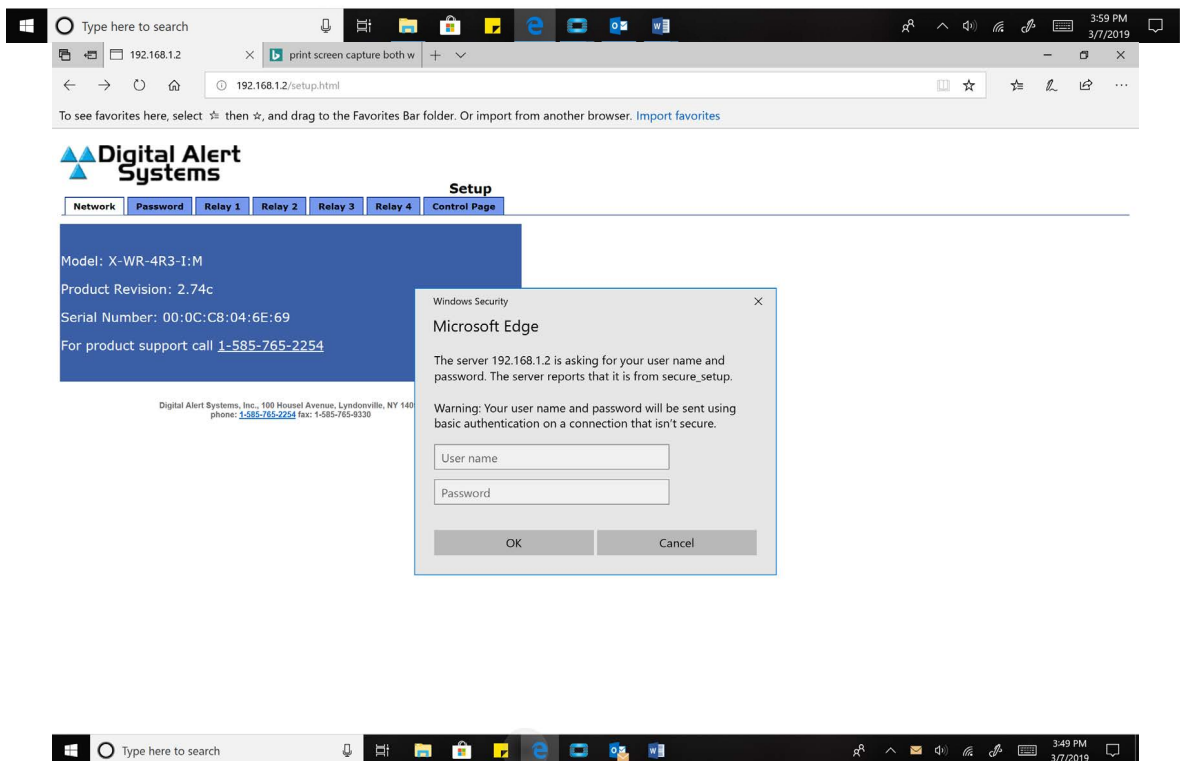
Type here to search

3:59 PM
3/7/2019

192.168.1.2
print screen capture both w

192.168.1.2/setup.html

To see favorites here, select ☆ then ☆, and drag to the Favorites Bar folder. Or import from another browser. Import favorites

Digital Alert Systems

Setup

| Network | Password | Relay 1 | Relay 2 | Relay 3 | Relay 4 | Control Page |
|---|---|---|---|---|---|---|

Model: X-WR-4R3-I:M

Product Revision: 2.74c

Serial Number: 00:0C:C8:04:6E:69

For product support call 1-585-765-2254

Digital Alert Systems, Inc., 100 Housel Avenue, Lyndonville, NY 140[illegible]
phone: 1-585-765-2254 fax: 1-585-765-9330

Windows Security

Microsoft Edge

The server 192.168.1.2 is asking for your user name and password. The server reports that it is from secure_setup.

Warning: Your user name and password will be sent using basic authentication on a connection that isn't secure.

User name

Password

OK

Cancel

Type here to search

3:49 PM
3/7/2019